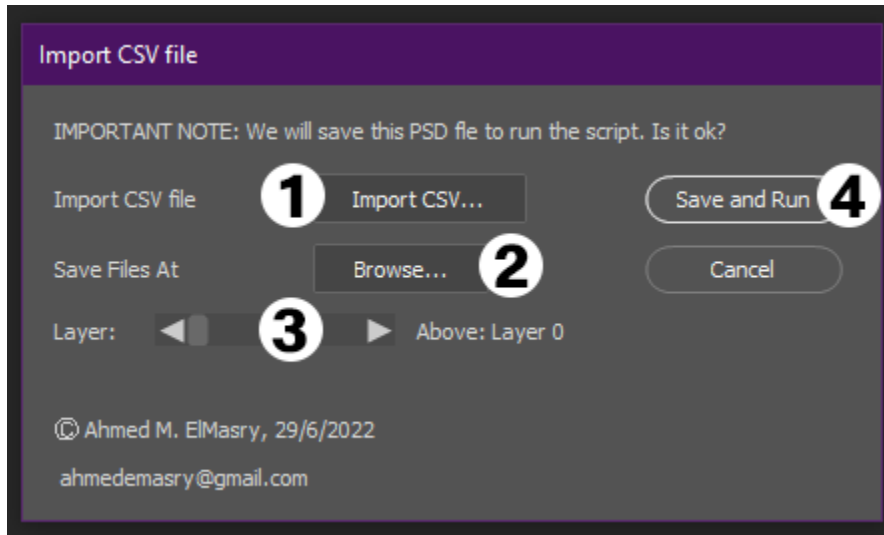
Import CSV file

IMPORTANT NOTE: We will save this PSD fle to run the script. Is it ok?

Import CSV file 1 Import CSV...

Save and Run 4

Save Files At Browse... 2

Cancel

Layer: 3 Above: Layer 0

© Ahmed M. ElMasry, 29/6/2022

ahmedemasry@gmail.com